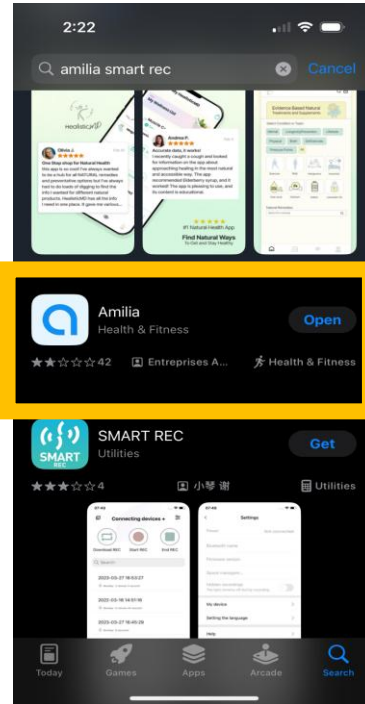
2:22

amilia smart rec

Cancel

HealisticMD

Olivia J.
★★★★★
One Stop shop for Natural Health
This app is so cool I've always wanted to

Andrea P.
★★★★★
Accurate data, it works!

Evidence Based Natural Treatments and Supplements

#1 Natural Health App
Find Natural Ways
To Get and Stay Healthy

Amilia
Health & Fitness
Open
★★☆☆☆ 42
Entreprises A...
Health & Fitness

SMART REC
SMART REC
Utilities
Get
★★★☆☆ 4
小琴 谢
Utilities

Connecting devices
Download REC
Start REC
End REC

Settings
My device
Setting the language
Help

Today
Games
Apps
Arcade
Search